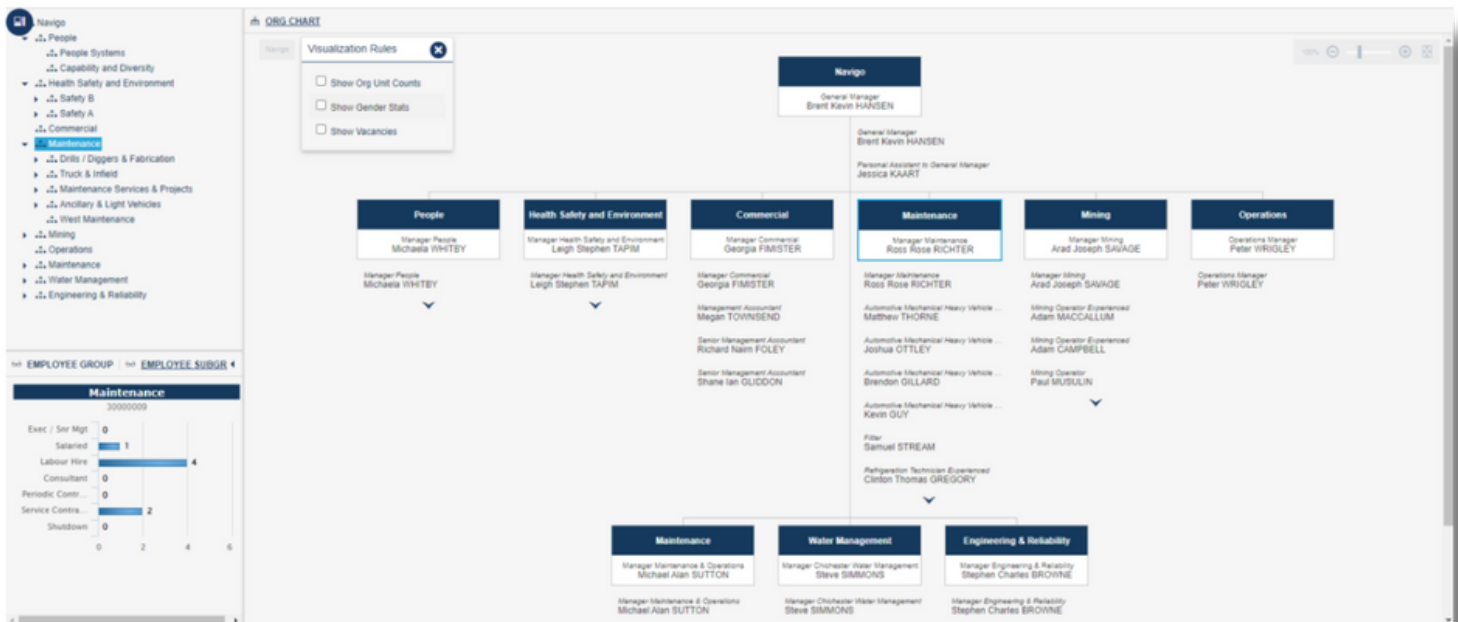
Navigo
People
People Systems
Capability and Diversity
Health Safety and Environment
Safety B
Safety A
Commercial
Maintenance
Drills / Diggers & Fabrication
Truck & Infield
Maintenance Services & Projects
Ancillary & Light Vehicles
West Maintenance
Mining
Operations
Maintenance
Water Management
Engineering & Reliability

EMPLOYEE GROUP | EMPLOYEE SUBGR

Maintenance
30000009

| | |
|---|---|
| Exec / Snr Mgt | 0 |
| Salaried | 1 |
| Labour Hire | 4 |
| Consultant | 0 |
| Periodic Contr... | 0 |
| Service Contra... | 2 |
| Shutdown | 0 |

0 2 4 6

ORG CHART

Navigo

Visualization Rules
Show Org Unit Counts
Show Gender Stats
Show Vacancies

Navigo
General Manager
Brent Kevin HANSEN

General Manager
Brent Kevin HANSEN
Personal Assistant to General Manager
Jessica KAART

People
Manager People
Michaela WHITBY
Manager People
Michaela WHITBY

Health Safety and Environment
Manager Health Safety and Environment
Leigh Stephen TAPIM
Manager Health Safety and Environment
Leigh Stephen TAPIM

Commercial
Manager Commercial
Georgia FIMISTER
Manager Commercial
Georgia FIMISTER
Management Accountant
Megan TOWNSEND
Senior Management Accountant
Richard Nairn FOLEY
Senior Management Accountant
Shane Ian GLIDDON

Maintenance
Manager Maintenance
Ross Rose RICHTER
Manager Maintenance
Ross Rose RICHTER
Automotive Mechanical Heavy Vehicle ...
Matthew THORNE
Automotive Mechanical Heavy Vehicle ...
Joshua OTTLEY
Automotive Mechanical Heavy Vehicle ...
Brendon GILLARD
Automotive Mechanical Heavy Vehicle ...
Kevin GUY
Fitter
Samuel STREAM
Refrigeration Technician Experienced
Clinton Thomas GREGORY

Mining
Manager Mining
Arad Joseph SAVAGE
Manager Mining
Arad Joseph SAVAGE
Mining Operator Experienced
Adam MACCALLUM
Mining Operator Experienced
Adam CAMPBELL
Mining Operator
Paul MUSULIN

Operations
Operations Manager
Peter WRIGLEY
Operations Manager
Peter WRIGLEY

Maintenance
Manager Maintenance & Operations
Michael Alan SUTTON
Manager Maintenance & Operations
Michael Alan SUTTON

Water Management
Manager Chichester Water Management
Steve SIMMONS
Manager Chichester Water Management
Steve SIMMONS

Engineering & Reliability
Manager Engineering & Reliability
Stephen Charles BROWNE
Manager Engineering & Reliability
Stephen Charles BROWNE